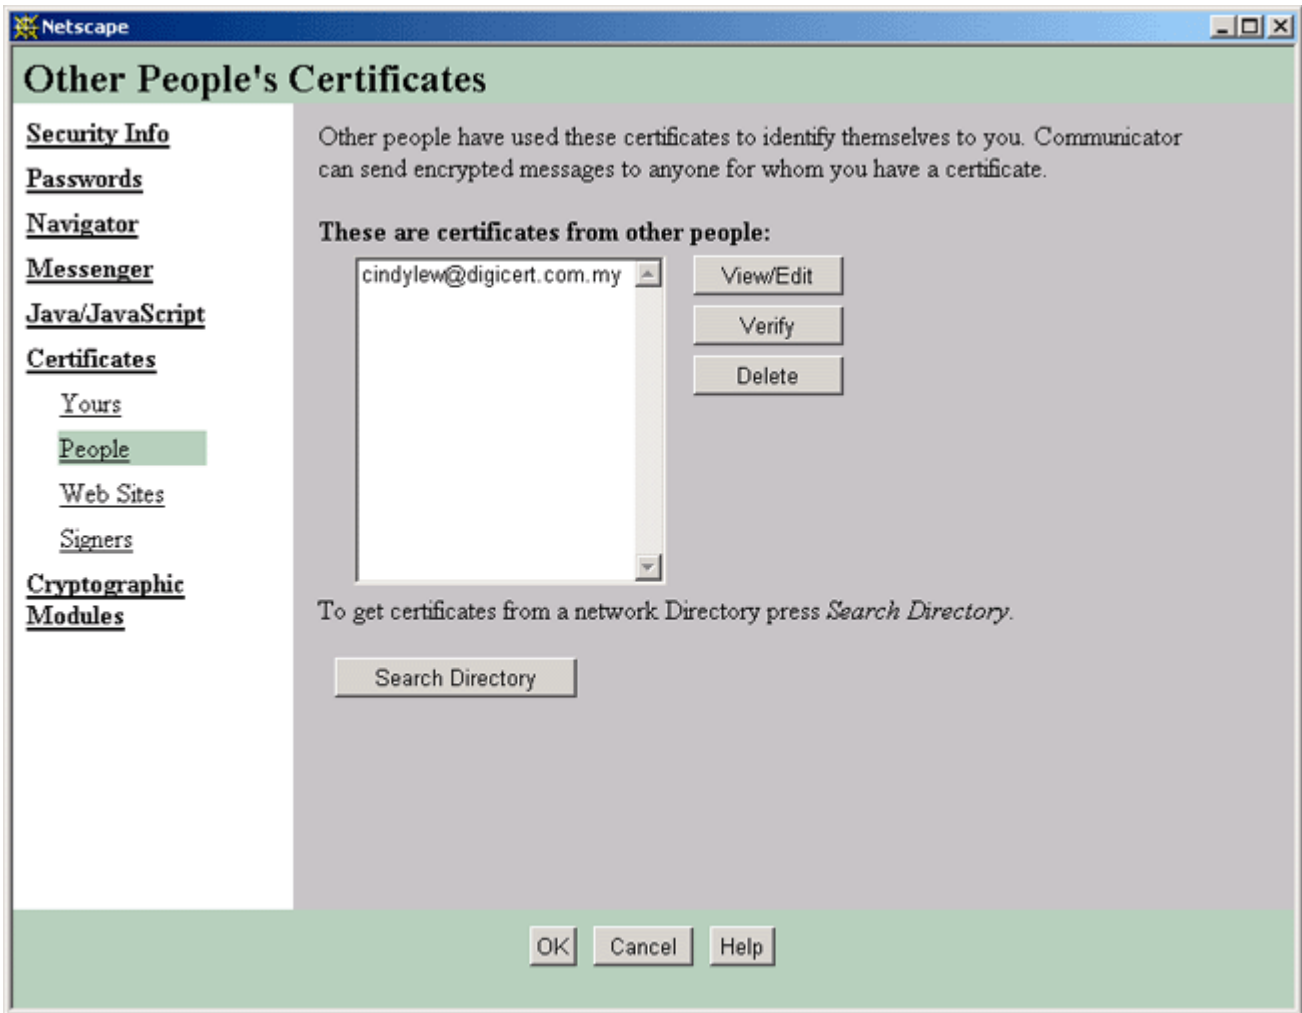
Netscape

Other People's Certificates

Security Info
Passwords
Navigator
Messenger
Java/JavaScript
Certificates
Yours
People
Web Sites
Signers
Cryptographic Modules

Other people have used these certificates to identify themselves to you. Communicator can send encrypted messages to anyone for whom you have a certificate.

These are certificates from other people:

cindylew@digicert.com.my

View/Edit
Verify
Delete

To get certificates from a network Directory press *Search Directory*.

Search Directory

OK
Cancel
Help